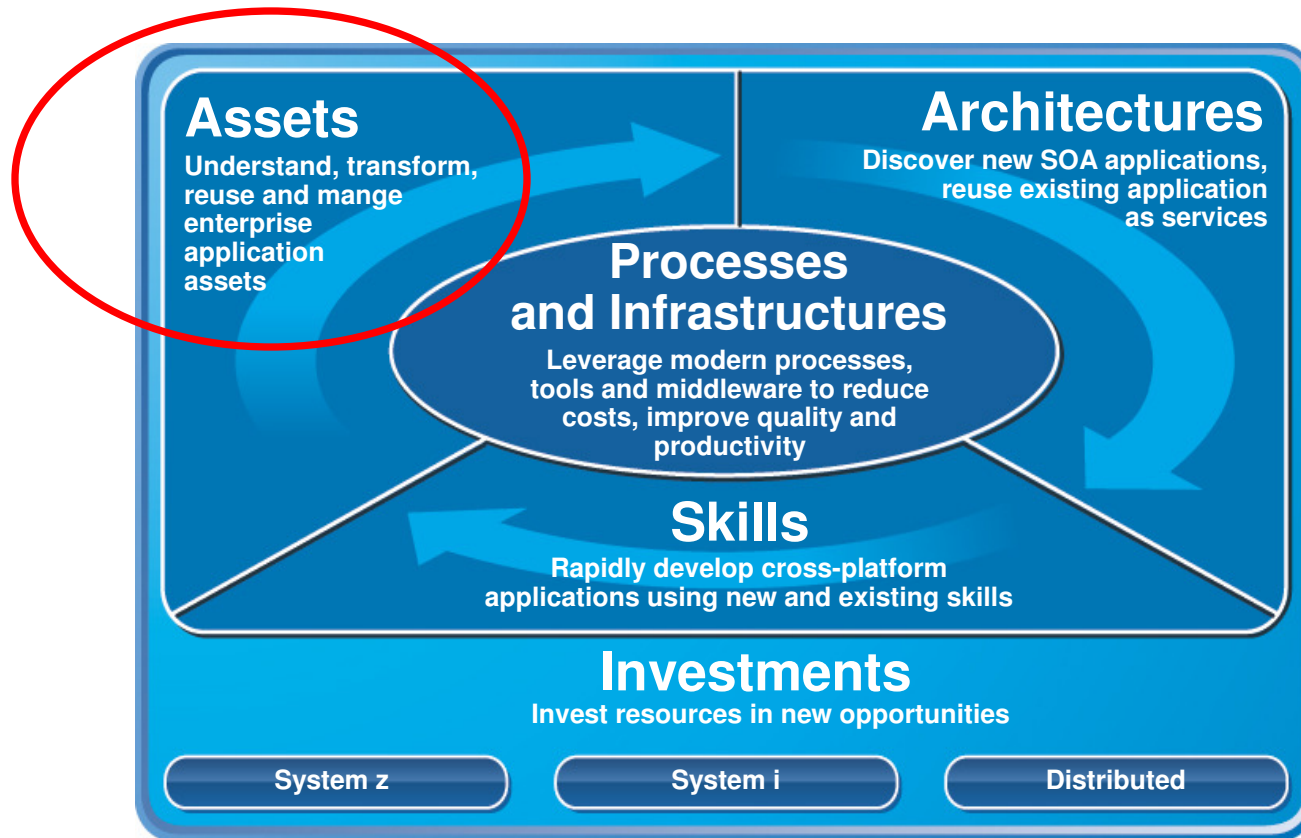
Assets
Understand, transform, reuse and mange enterprise application assets

Architectures
Discover new SOA applications, reuse existing application as services

Processes and Infrastructures
Leverage modern processes, tools and middleware to reduce costs, improve quality and productivity

Skills
Rapidly develop cross-platform applications using new and existing skills

Investments
Invest resources in new opportunities

System z

System i

Distributed